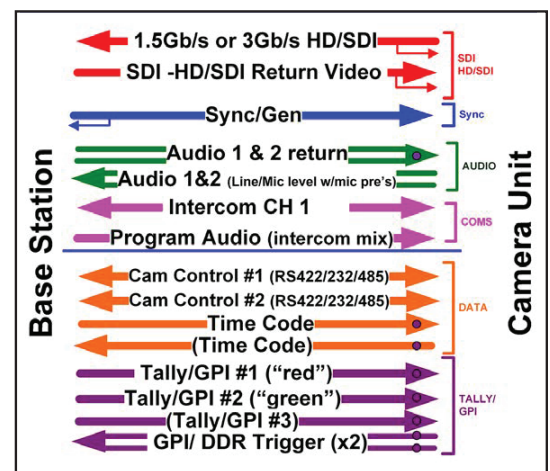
Base Station

1.5Gb/s or 3Gb/s HD/SDI
SDI -HD/SDI Return Video
SDI HD/SDI

Sync/Gen
Sync

Audio 1 & 2 return
Audio 1&2 (Line/Mic level w/mic pre's)
AUDIO

Intercom CH 1
Program Audio (intercom mix)
COMS

Cam Control #1 (RS422/232/485)
Cam Control #2 (RS422/232/485)
Time Code
(Time Code)
DATA

Tally/GPI #1 ("red")
Tally/GPI #2 ("green")
(Tally/GPI #3)
GPI/ DDR Trigger (x2)
TALLY/ GPI

Camera Unit